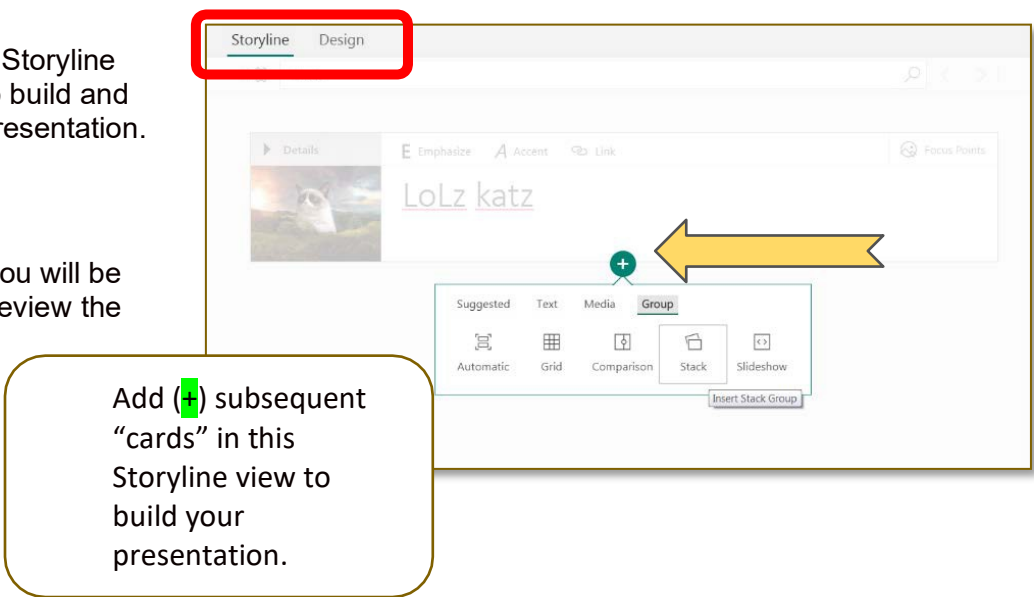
Storyline
build and
resentation.

ou will be
eview the

Storyline Design

Details

Emphasize Accent Link

Focus Points

LoLz katz

+

Suggested Text Media Group

Automatic Grid Comparison Stack Slideshow

Insert Stack Group

Add (+) subsequent "cards" in this Storyline view to build your presentation.